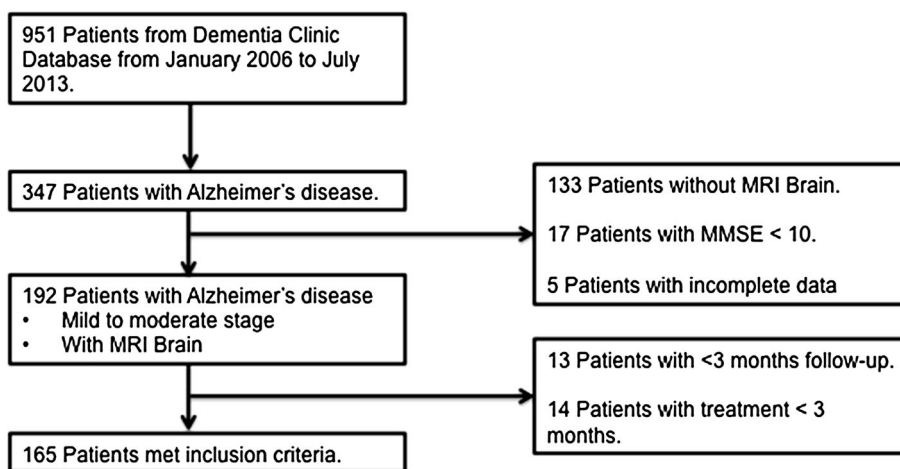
951 Patients from Dementia Clinic Database from January 2006 to July 2013.

347 Patients with Alzheimer's disease.

133 Patients without MRI Brain.

17 Patients with MMSE < 10.

5 Patients with incomplete data

192 Patients with Alzheimer's disease
• Mild to moderate stage
• With MRI Brain

13 Patients with <3 months follow-up.

14 Patients with treatment < 3 months.

165 Patients met inclusion criteria.